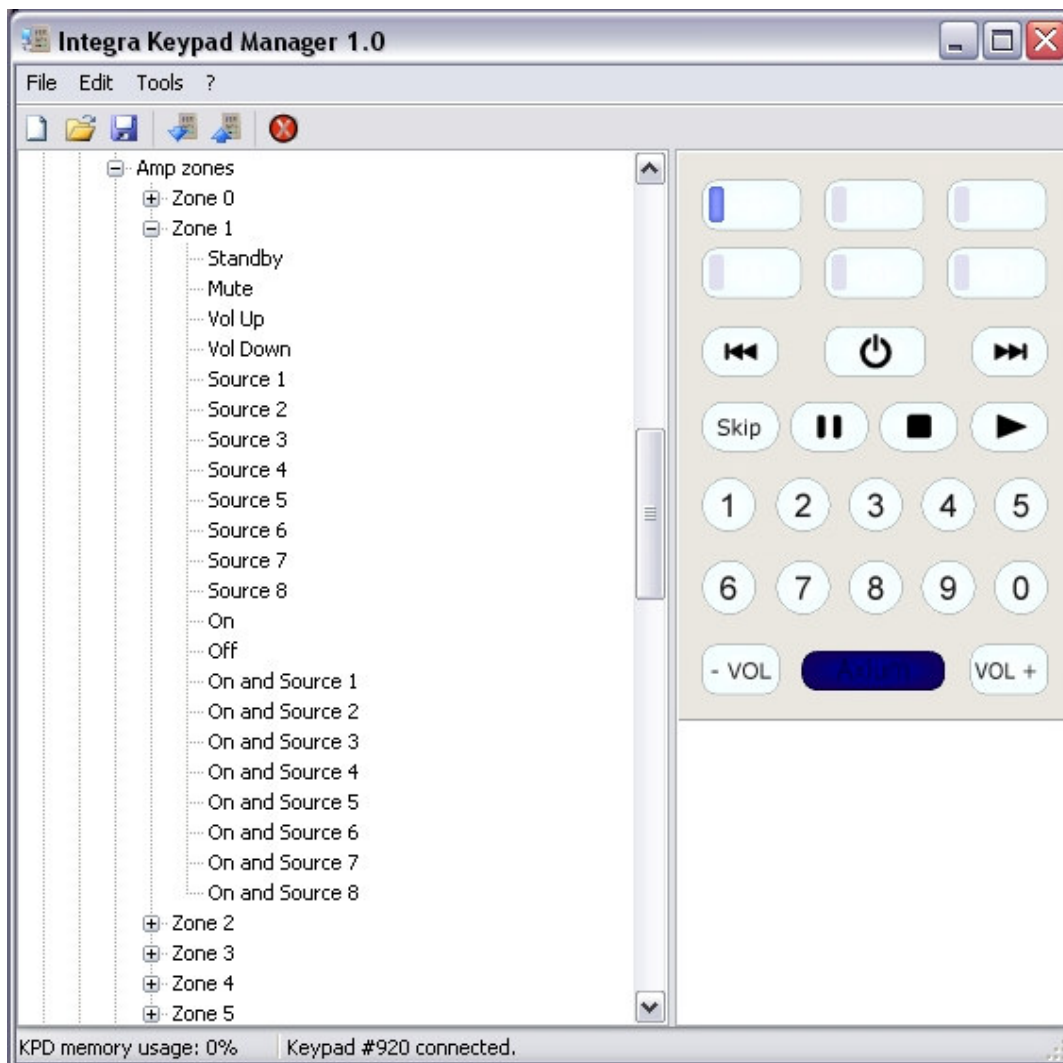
Integra Keypad Manager 1.0

File Edit Tools ?

Amp zones
Zone 0
Zone 1
Standby
Mute
Vol Up
Vol Down
Source 1
Source 2
Source 3
Source 4
Source 5
Source 6
Source 7
Source 8
On
Off
On and Source 1
On and Source 2
On and Source 3
On and Source 4
On and Source 5
On and Source 6
On and Source 7
On and Source 8
Zone 2
Zone 3
Zone 4
Zone 5

Skip
1 2 3 4 5
6 7 8 9 0
- VOL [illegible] VOL +

KPD memory usage: 0% Keypad #920 connected.